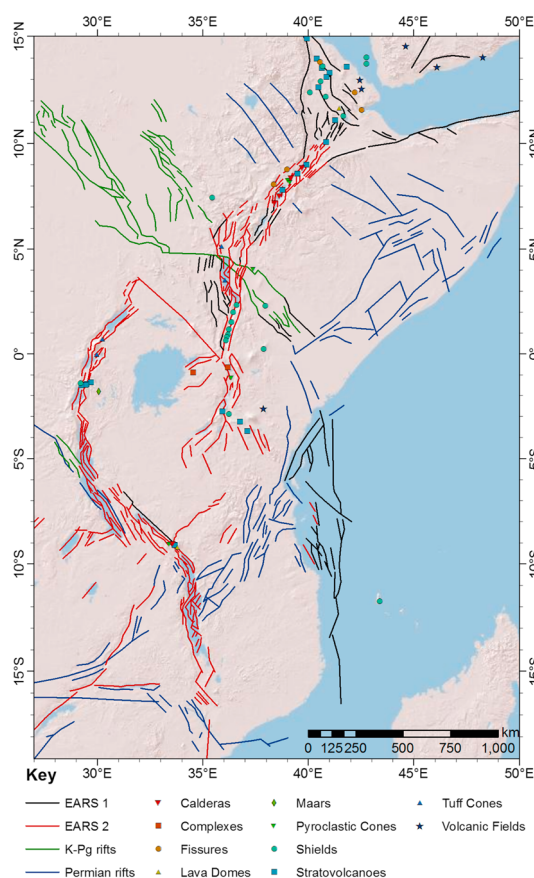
30°E 35°E 40°E 45°E 50°E

15°N
10°N
5°N
0°
5°S
10°S
15°S

15°N
10°N
5°N
0°
5°S
10°S
15°S

0 125 250 500 750 1,000 km

30°E 35°E 40°E 45°E 50°E

Key

EARS 1
EARS 2
K-Pg rifts
Permian rifts

Calderas
Complexes
Fissures
Lava Domes

Maars
Pyroclastic Cones
Shields
Stratovolcanoes

Tuff Cones
Volcanic Fields